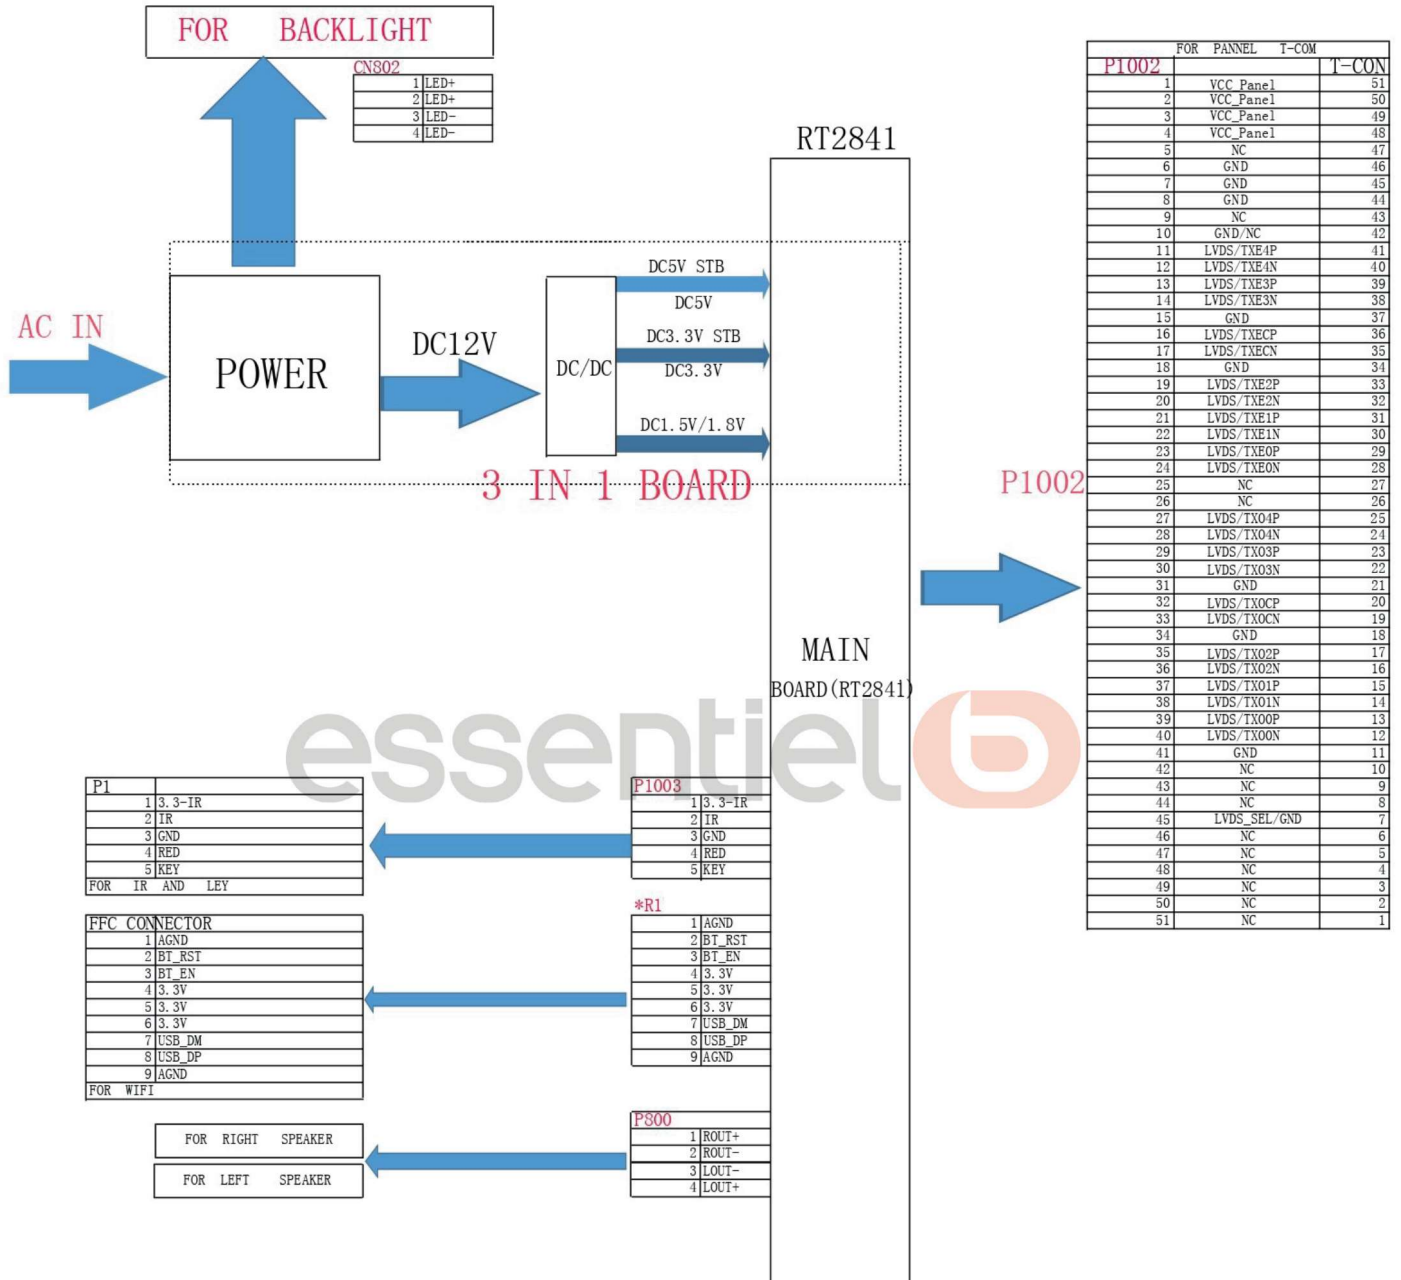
FOR BACKLIGHT

CN802

| 1 | LED+ |
|---|---|
| 2 | LED+ |
| 3 | LED- |
| 4 | LED- |

RT2841

AC IN

POWER

DC12V

DC/DC

DC5V STB

DC5V

DC3.3V STB

DC3.3V

DC1.5V/1.8V

3 IN 1 BOARD

MAIN

BOARD(RT2841)

P1002

FOR PANNEL T-COM

| P1002 | | T-CON |
|---|---|---|
| 1 | VCC_Panel | 51 |
| 2 | VCC_Panel | 50 |
| 3 | VCC_Panel | 49 |
| 4 | VCC_Panel | 48 |
| 5 | NC | 47 |
| 6 | GND | 46 |
| 7 | GND | 45 |
| 8 | GND | 44 |
| 9 | NC | 43 |
| 10 | GND/NC | 42 |
| 11 | LVDS/TXE4P | 41 |
| 12 | LVDS/TXE4N | 40 |
| 13 | LVDS/TXE3P | 39 |
| 14 | LVDS/TXE3N | 38 |
| 15 | GND | 37 |
| 16 | LVDS/TXECP | 36 |
| 17 | LVDS/TXECN | 35 |
| 18 | GND | 34 |
| 19 | LVDS/TXE2P | 33 |
| 20 | LVDS/TXE2N | 32 |
| 21 | LVDS/TXE1P | 31 |
| 22 | LVDS/TXE1N | 30 |
| 23 | LVDS/TXE0P | 29 |
| 24 | LVDS/TXE0N | 28 |
| 25 | NC | 27 |
| 26 | NC | 26 |
| 27 | LVDS/TX04P | 25 |
| 28 | LVDS/TX04N | 24 |
| 29 | LVDS/TX03P | 23 |
| 30 | LVDS/TX03N | 22 |
| 31 | GND | 21 |
| 32 | LVDS/TX0CP | 20 |
| 33 | LVDS/TX0CN | 19 |
| 34 | GND | 18 |
| 35 | LVDS/TX02P | 17 |
| 36 | LVDS/TX02N | 16 |
| 37 | LVDS/TX01P | 15 |
| 38 | LVDS/TX01N | 14 |
| 39 | LVDS/TX00P | 13 |
| 40 | LVDS/TX00N | 12 |
| 41 | GND | 11 |
| 42 | NC | 10 |
| 43 | NC | 9 |
| 44 | NC | 8 |
| 45 | LVDS_SEL/GND | 7 |
| 46 | NC | 6 |
| 47 | NC | 5 |
| 48 | NC | 4 |
| 49 | NC | 3 |
| 50 | NC | 2 |
| 51 | NC | 1 |

essentiel b

| P1 | |
|---|---|
| 1 | 3.3-IR |
| 2 | IR |
| 3 | GND |
| 4 | RED |
| 5 | KEY |

FOR IR AND LEY

| P1003 | |
|---|---|
| 1 | 3.3-IR |
| 2 | IR |
| 3 | GND |
| 4 | RED |
| 5 | KEY |

| FFC CONNECTOR | |
|---|---|
| 1 | AGND |
| 2 | BT_RST |
| 3 | BT_EN |
| 4 | 3.3V |
| 5 | 3.3V |
| 6 | 3.3V |
| 7 | USB_DM |
| 8 | USB_DP |
| 9 | AGND |

FOR WIFI

*R1

| 1 | AGND |
|---|---|
| 2 | BT_RST |
| 3 | BT_EN |
| 4 | 3.3V |
| 5 | 3.3V |
| 6 | 3.3V |
| 7 | USB_DM |
| 8 | USB_DP |
| 9 | AGND |

FOR RIGHT SPEAKER

FOR LEFT SPEAKER

P800

| 1 | ROUT+ |
|---|---|
| 2 | ROUT- |
| 3 | LOUT- |
| 4 | LOUT+ |